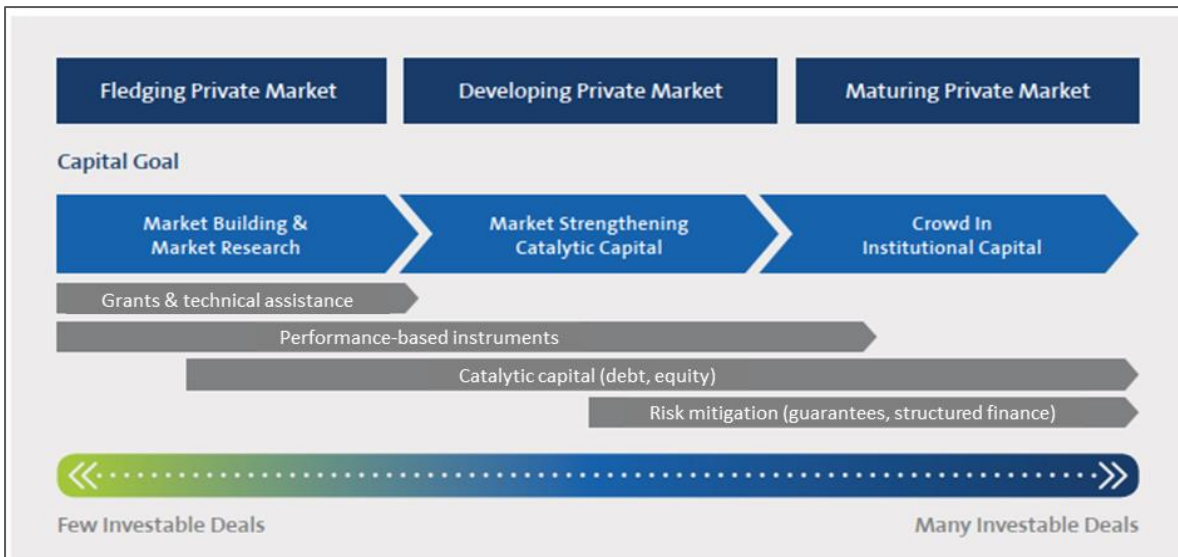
Fledging Private Market

Developing Private Market

Maturing Private Market

Capital Goal

Market Building & Market Research

Market Strengthening Catalytic Capital

Crowd In Institutional Capital

Grants & technical assistance

Performance-based instruments

Catalytic capital (debt, equity)

Risk mitigation (guarantees, structured finance)

Few Investable Deals

Many Investable Deals